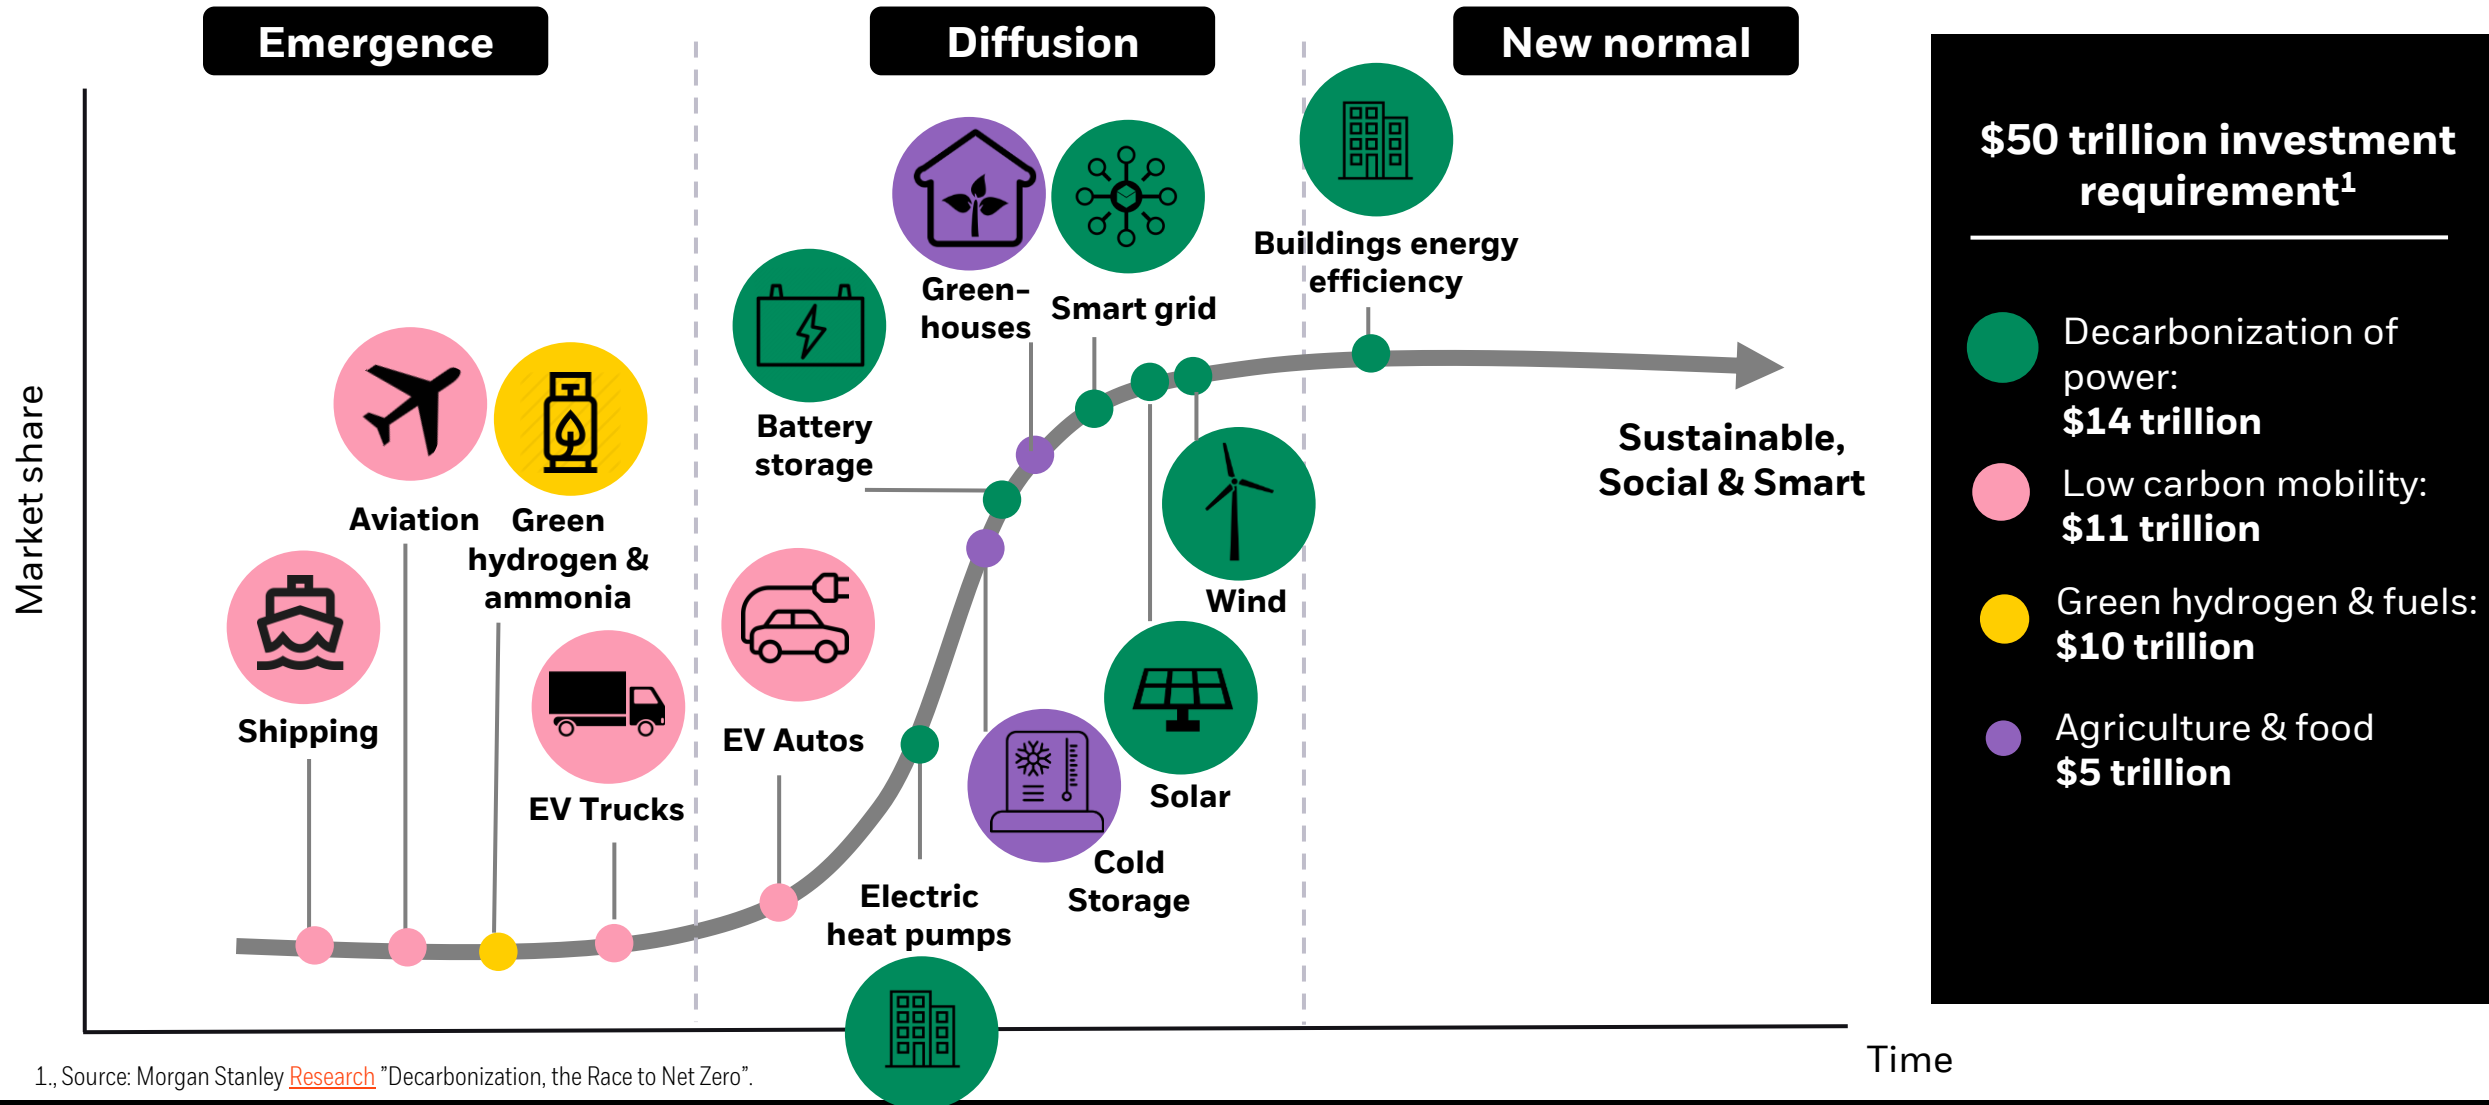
Emergence

Diffusion

New normal

Market share

Aviation

Green hydrogen & ammonia

Shipping

EV Trucks

Battery storage

EV Autos

Green-houses

Smart grid

Buildings energy efficiency

Wind

Solar

Cold Storage

Electric heat pumps

Sustainable, Social & Smart

Time

$50 trillion investment requirement$^1$

Decarbonization of power: $14 trillion

Low carbon mobility: $11 trillion

Green hydrogen & fuels: $10 trillion

Agriculture & food $5 trillion

1., Source: Morgan Stanley Research "Decarbonization, the Race to Net Zero".